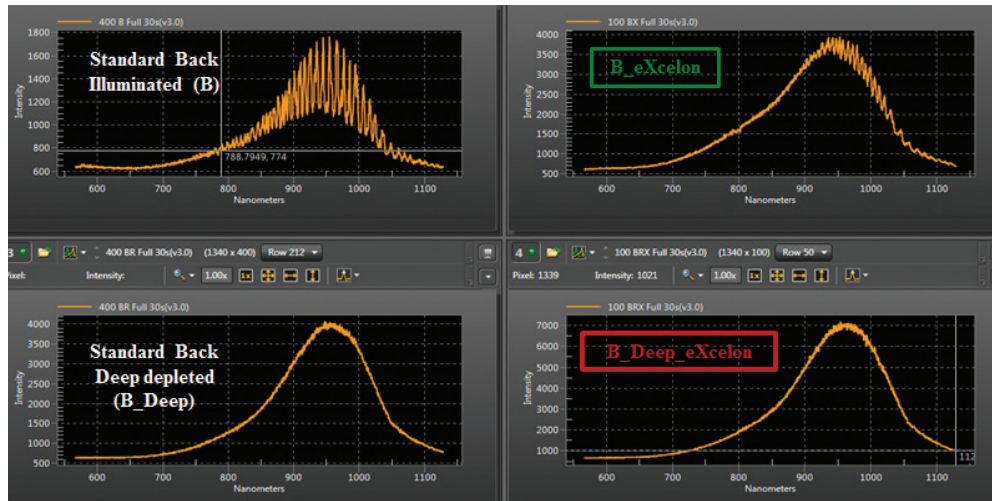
400 B Full 30s(v3.0)

Standard Back Illuminated (B)

1800
1600
1400
1200
1000
800
600

Intensity

788.7949, 774

600 700 800 900 1000 1100

Nanometers

100 BX Full 30s(v3.0)

B_eXcelon

4000
3500
3000
2500
2000
1500
1000
500

Intensity

600 700 800 900 1000 1100

Nanometers

3 400 BR Full 30s(v3.0) (1340 x 400) Row 212

Pixel: Intensity: 1.00x 1x

4 100 BRX Full 30s(v3.0) (1340 x 100) Row 50

Pixel: 1339 Intensity: 1021 1.00x 1x

400 BR Full 30s(v3.0)

Standard Back Deep depleted (B_Deep)

4000
3500
3000
2500
2000
1500
1000
500

Intensity

600 700 800 900 1000 1100

Nanometers

100 BRX Full 30s(v3.0)

B_Deep_eXcelon

7000
6000
5000
4000
3000
2000
1000

Intensity

112

600 700 800 900 1000 1100

Nanometers